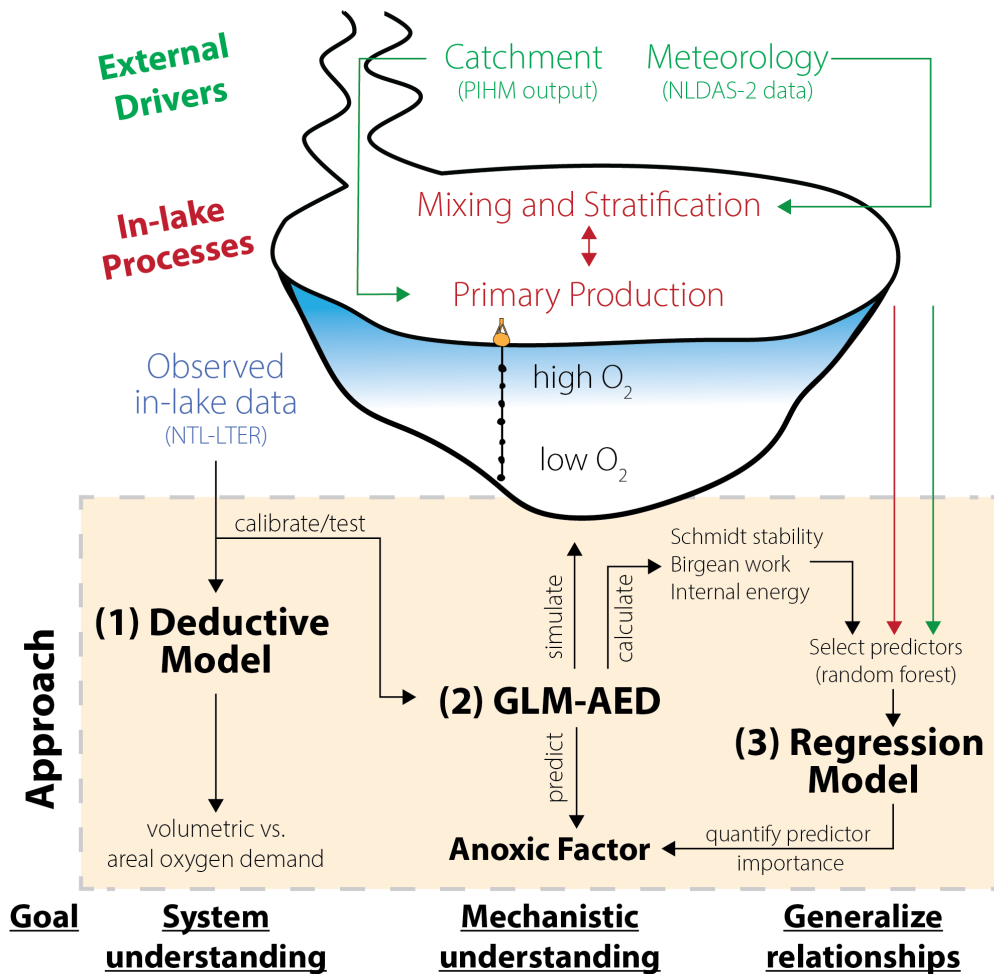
External Drivers

Catchment
(PIHM output)

Meteorology
(NLDAS-2 data)

In-lake Processes

Mixing and Stratification

Primary Production

Observed in-lake data
(NTL-LTER)

high $O_2$

low $O_2$

calibrate/test

Approach

(1) Deductive Model

simulate

calculate

Schmidt stability
Birgean work
Internal energy

Select predictors
(random forest)

(2) GLM-AED

predict

(3) Regression Model

volumetric vs. areal oxygen demand

Anoxic Factor

quantify predictor importance

Goal

System understanding

Mechanistic understanding

Generalize relationships